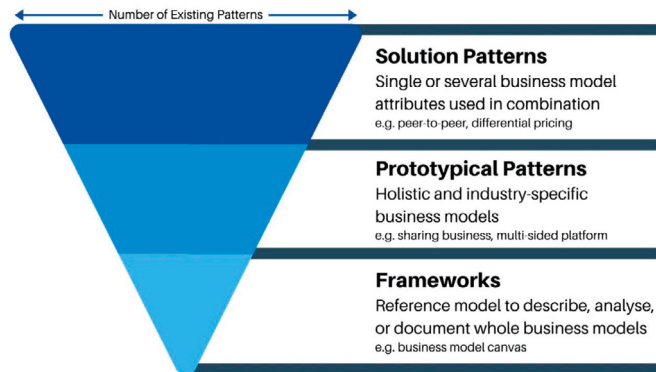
Number of Existing Patterns

Solution Patterns
Single or several business model attributes used in combination
e.g. peer-to-peer, differential pricing

Prototypical Patterns
Holistic and industry-specific business models
e.g. sharing business, multi-sided platform

Frameworks
Reference model to describe, analyse, or document whole business models
e.g. business model canvas